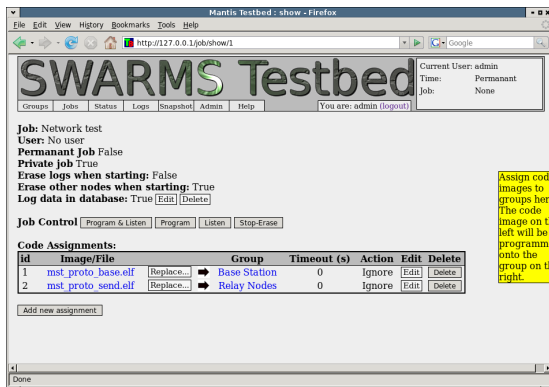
Mantis Testbed : show - Firefox

File Edit View History Bookmarks Tools Help

http://127.0.0.1/job/show/1

Google

SWARMS Testbed

Groups Jobs Status Logs Snapshot Admin Help

You are: admin (logout)

Current User: admin
Time: Permanant
Job: None

Job: Network test
User: No user
Permanant Job False
Private job True
Erase logs when starting: False
Erase other nodes when starting: True
Log data in database: True Edit Delete

Job Control Program & Listen Program Listen Stop-Erase

Code Assignments:

| id | Image/File | | | Group | Timeout (s) | Action | Edit | Delete |
|---|---|---|---|---|---|---|---|---|
| 1 | mst_proto_base.elf | Replace... | ➡ | Base Station | 0 | Ignore | Edit | Delete |
| 2 | mst_proto_send.elf | Replace... | ➡ | Relay Nodes | 0 | Ignore | Edit | Delete |

Add new assignment

Assign cod images to groups her The code image on t left will be programm onto the group on th right.

Done